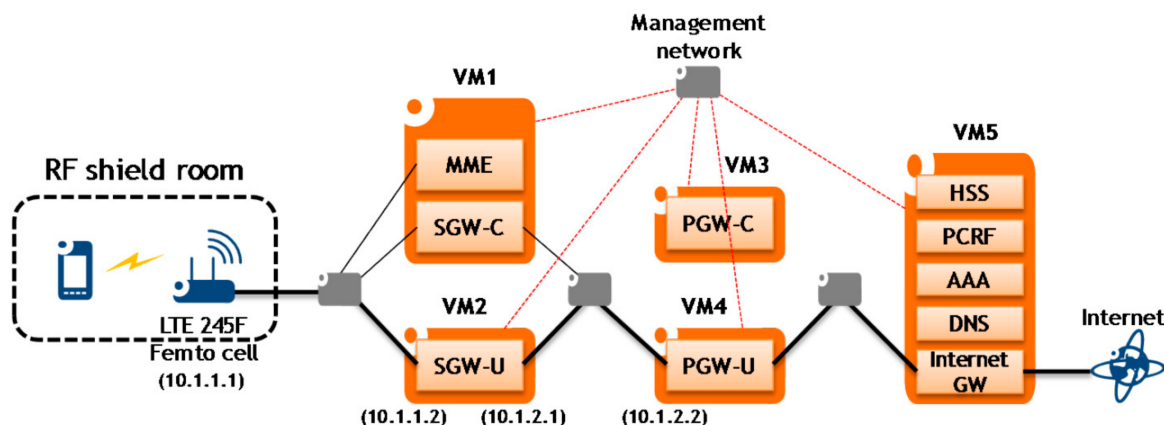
Management network

VM1

MME

SGW-C

RF shield room

LTE 245F Femto cell (10.1.1.1)

VM2

SGW-U

(10.1.1.2) (10.1.2.1)

VM3

PGW-C

VM4

PGW-U

(10.1.2.2)

VM5

HSS

PCRF

AAA

DNS

Internet GW

Internet